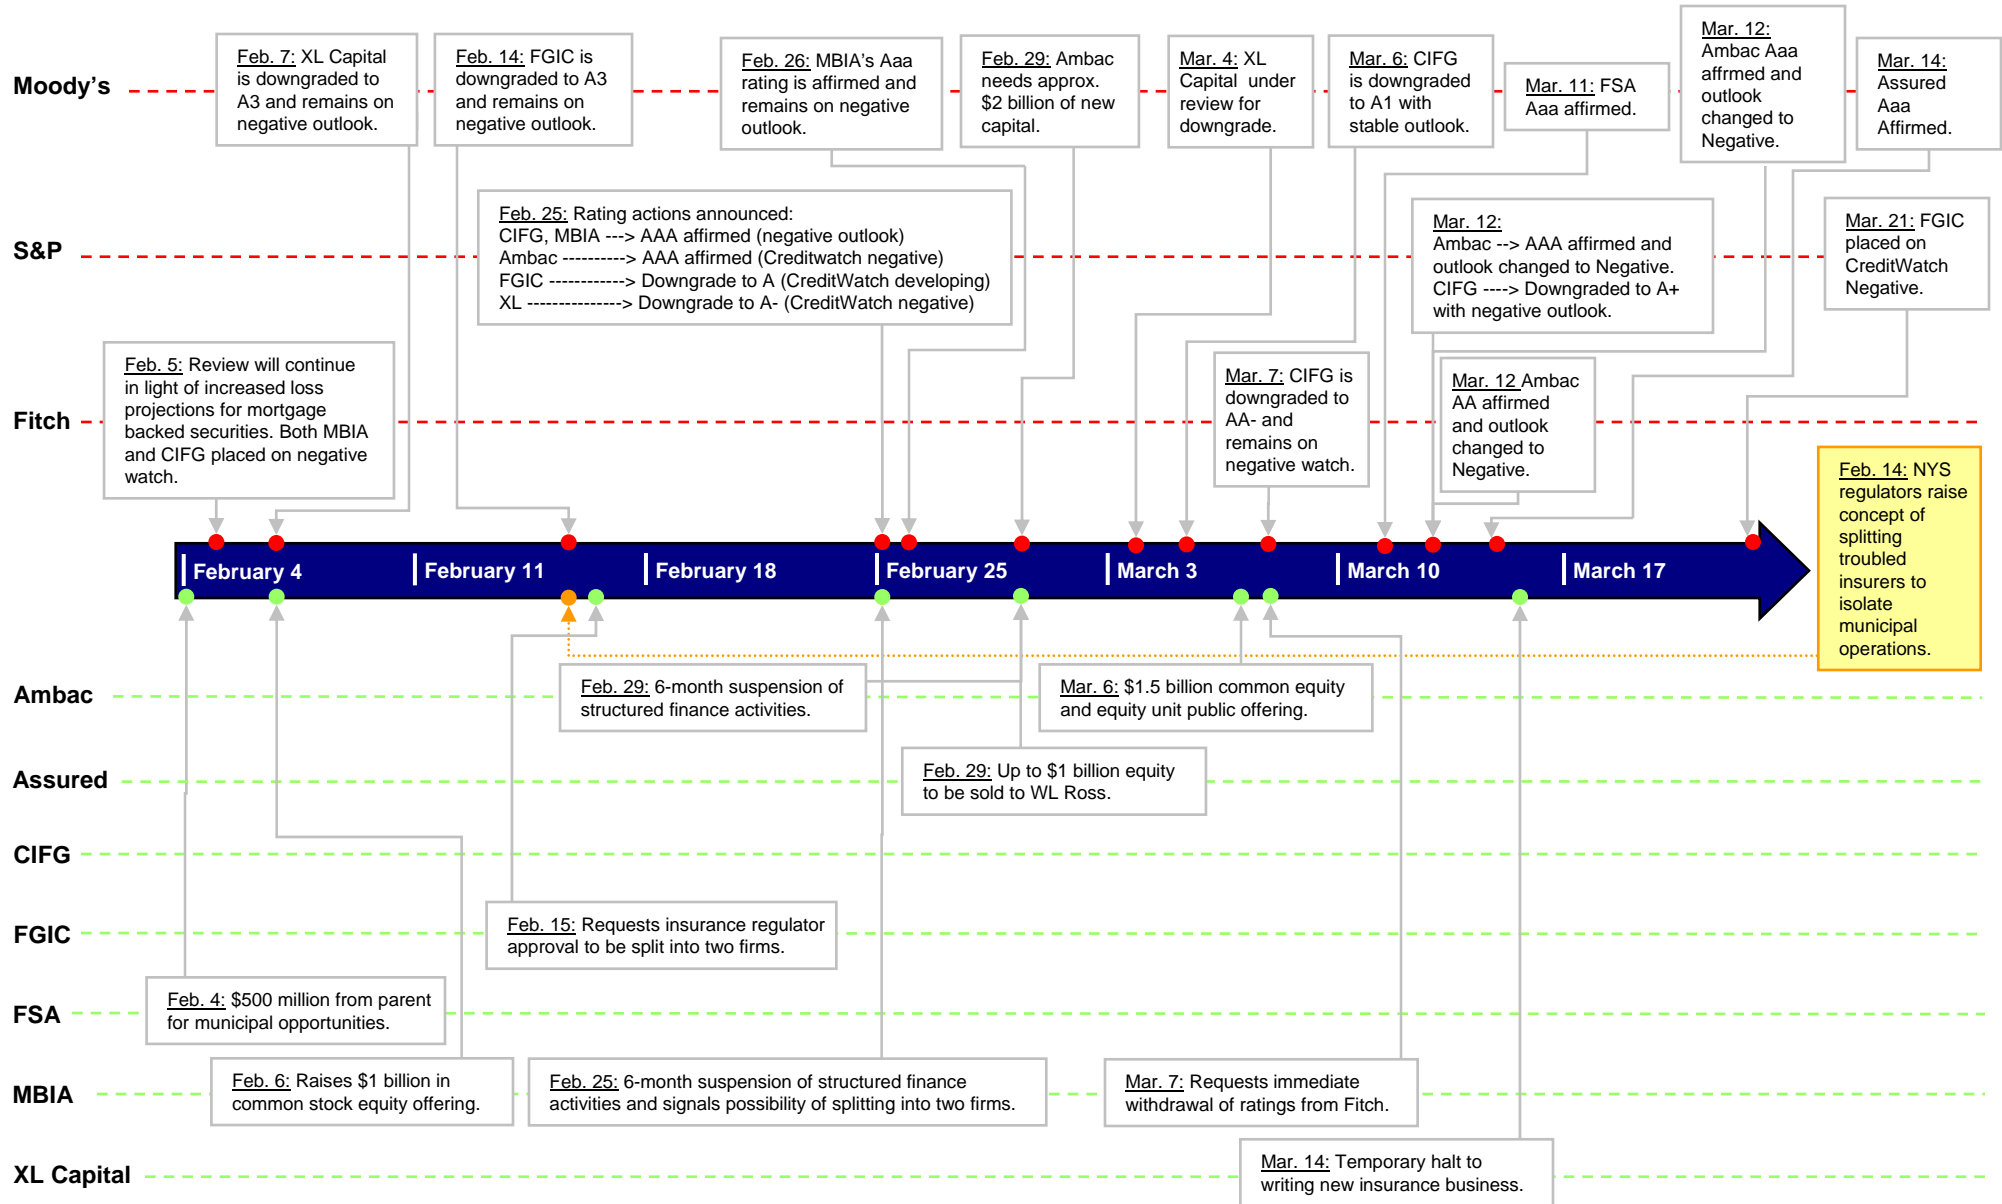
Moody's

Feb. 7: XL Capital is downgraded to A3 and remains on negative outlook.

Feb. 14: FGIC is downgraded to A3 and remains on negative outlook.

Feb. 26: MBIA's Aaa rating is affirmed and remains on negative outlook.

Feb. 29: Ambac needs approx. $2 billion of new capital.

Mar. 4: XL Capital under review for downgrade.

Mar. 6: CIFG is downgraded to A1 with stable outlook.

Mar. 11: FSA Aaa affirmed.

Mar. 12: Ambac Aaa affrmed and outlook changed to Negative.

Mar. 14: Assured Aaa Affirmed.

S&P

Feb. 25: Rating actions announced:
CIFG, MBIA ---> AAA affirmed (negative outlook)
Ambac ---------> AAA affirmed (Creditwatch negative)
FGIC -----------> Downgrade to A (CreditWatch developing)
XL ---------------> Downgrade to A- (CreditWatch negative)

Mar. 12:
Ambac --> AAA affirmed and outlook changed to Negative.
CIFG ----> Downgraded to A+ with negative outlook.

Mar. 21: FGIC placed on CreditWatch Negative.

Fitch

Feb. 5: Review will continue in light of increased loss projections for mortgage backed securities. Both MBIA and CIFG placed on negative watch.

Mar. 7: CIFG is downgraded to AA- and remains on negative watch.

Mar. 12 Ambac AA affirmed and outlook changed to Negative.

February 4
February 11
February 18
February 25
March 3
March 10
March 17

Feb. 14: NYS regulators raise concept of splitting troubled insurers to isolate municipal operations.

Ambac

Feb. 29: 6-month suspension of structured finance activities.

Mar. 6: $1.5 billion common equity and equity unit public offering.

Assured

Feb. 29: Up to $1 billion equity to be sold to WL Ross.

CIFG

FGIC

Feb. 15: Requests insurance regulator approval to be split into two firms.

FSA

Feb. 4: $500 million from parent for municipal opportunities.

MBIA

Feb. 6: Raises $1 billion in common stock equity offering.

Feb. 25: 6-month suspension of structured finance activities and signals possibility of splitting into two firms.

Mar. 7: Requests immediate withdrawal of ratings from Fitch.

XL Capital

Mar. 14: Temporary halt to writing new insurance business.